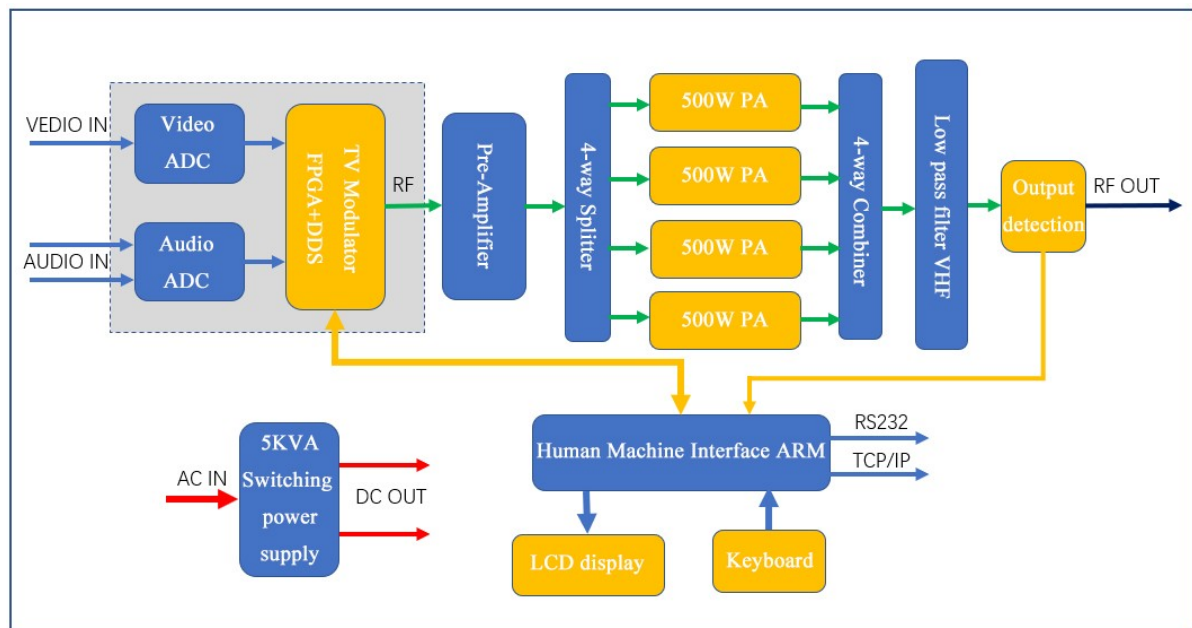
VEDIO IN
Video ADC
AUDIO IN
Audio ADC
TV Modulator FPGA+DDS
RF
Pre-Amplifier
4-way Splitter
500W PA
500W PA
500W PA
500W PA
4-way Combiner
Low pass filter VHF
Output detection
RF OUT
5KVA Switching power supply
AC IN
DC OUT
Human Machine Interface ARM
RS232
TCP/IP
LCD display
Keyboard